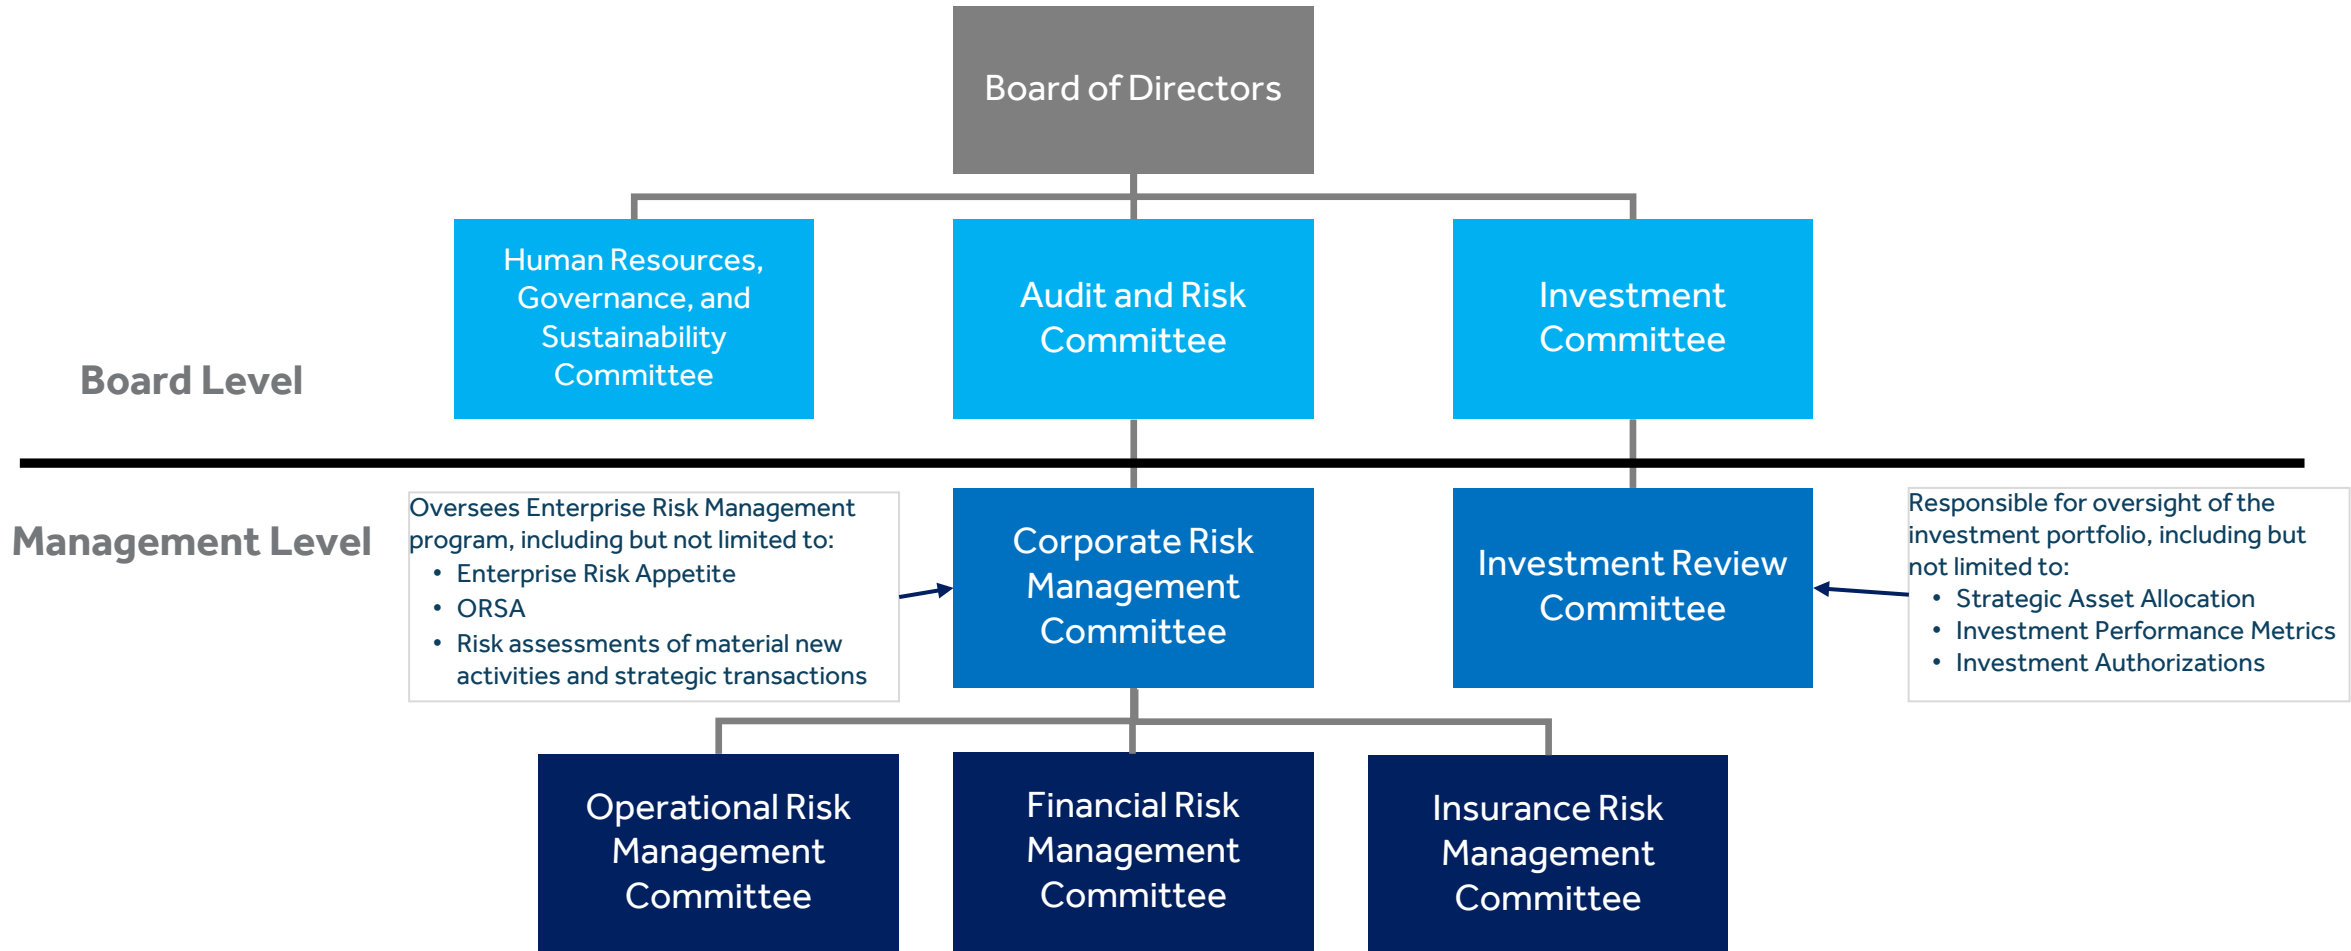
Board of Directors

Board Level

Human Resources, Governance, and Sustainability Committee

Audit and Risk Committee

Investment Committee

Management Level

Oversees Enterprise Risk Management program, including but not limited to:
• Enterprise Risk Appetite
• ORSA
• Risk assessments of material new activities and strategic transactions

Corporate Risk Management Committee

Investment Review Committee

Responsible for oversight of the investment portfolio, including but not limited to:
• Strategic Asset Allocation
• Investment Performance Metrics
• Investment Authorizations

Operational Risk Management Committee

Financial Risk Management Committee

Insurance Risk Management Committee